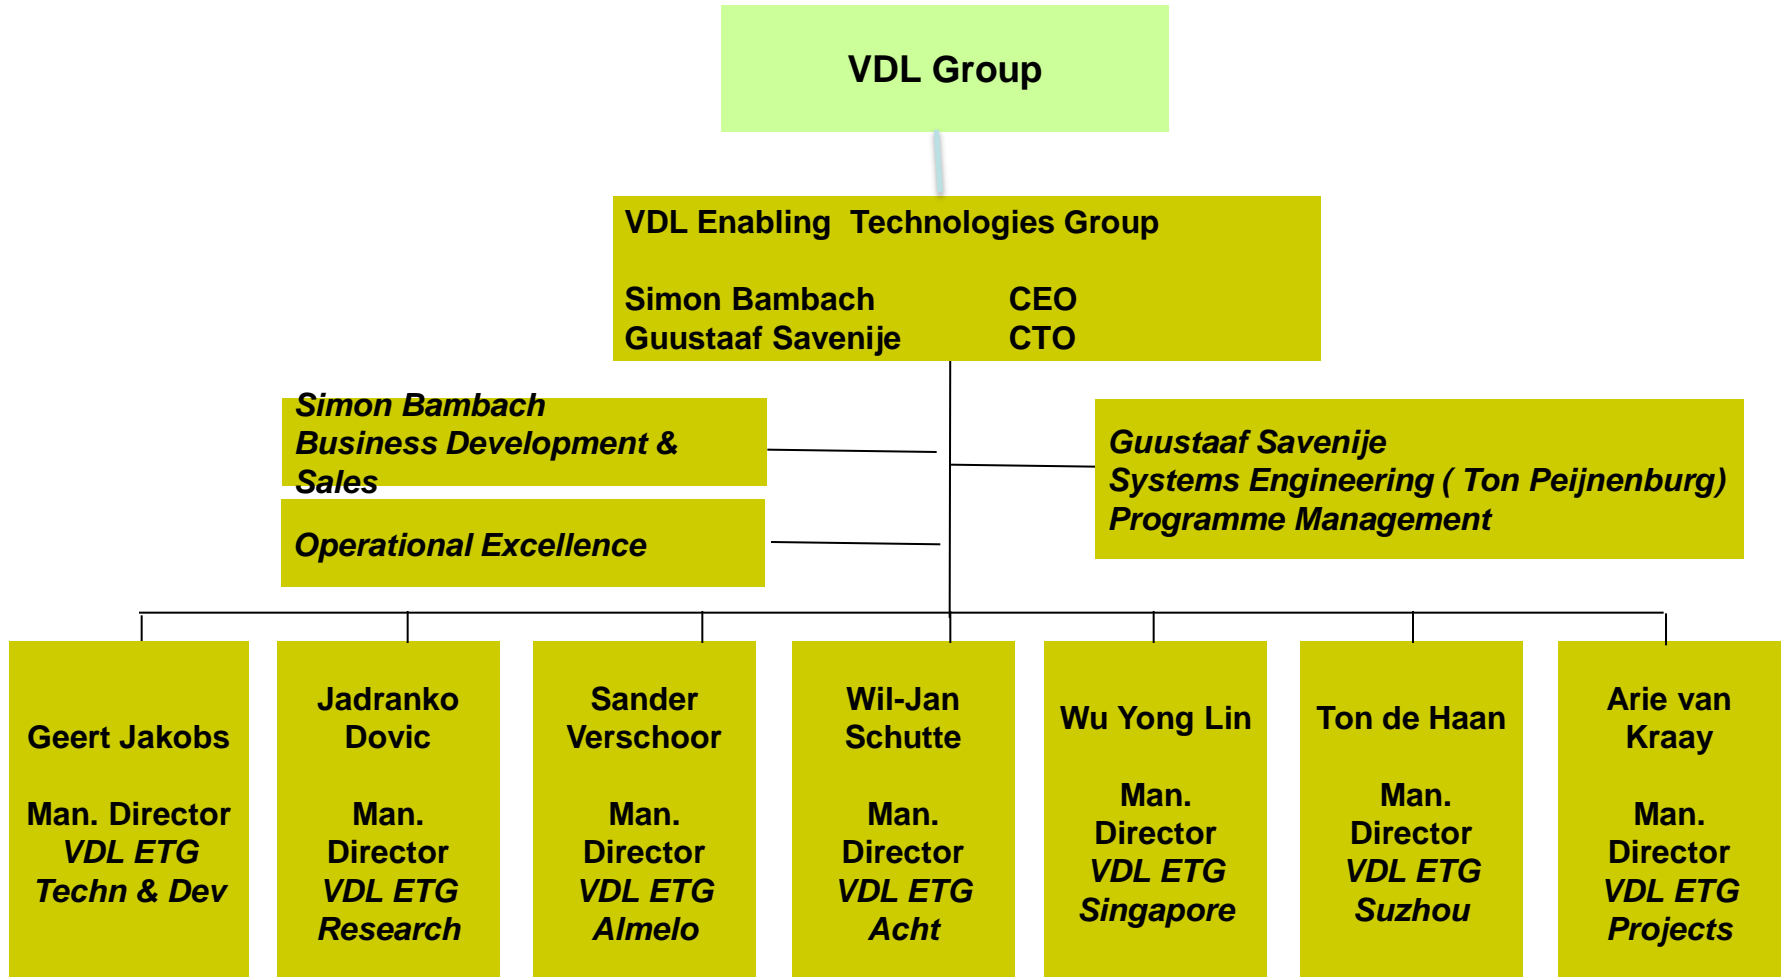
VDL Group

VDL Enabling Technologies Group

Simon Bambach CEO
Guustaaf Savenije CTO

Simon Bambach
Business Development & Sales

Operational Excellence

Guustaaf Savenije
Systems Engineering ( Ton Peijnenburg)
Programme Management

Geert Jakobs

Man. Director
VDL ETG
Techn & Dev

Jadranko Dovic

Man. Director
VDL ETG
Research

Sander Verschoor

Man. Director
VDL ETG
Almelo

Wil-Jan Schutte

Man. Director
VDL ETG
Acht

Wu Yong Lin

Man. Director
VDL ETG
Singapore

Ton de Haan

Man. Director
VDL ETG
Suzhou

Arie van Kraay

Man. Director
VDL ETG
Projects